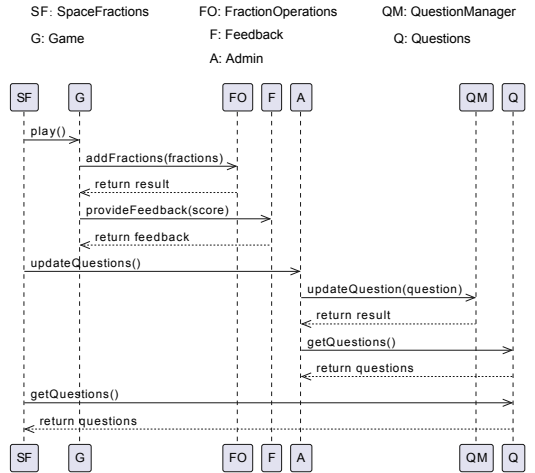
SF: SpaceFractions
FO: FractionOperations
QM: QuestionManager
G: Game
F: Feedback
Q: Questions
A: Admin

SF G FO F A QM Q

play()
addFractions(fractions)
return result
provideFeedback(score)
return feedback
updateQuestions()
updateQuestion(question)
return result
getQuestions()
return questions
getQuestions()
return questions

SF G FO F A QM Q